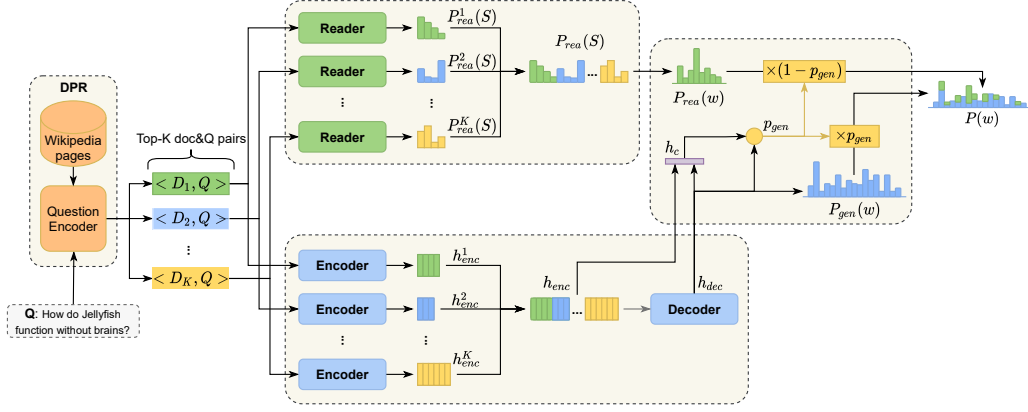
DPR

Wikipedia pages

Question Encoder

Q: How do Jellyfish function without brains?

Top-K doc&Q pairs

$< D_1, Q >$

$< D_2, Q >$

⋮

$< D_K, Q >$

Reader

Reader

⋮

Reader

$P_{rea}^1(S)$

$P_{rea}^2(S)$

⋮

$P_{rea}^K(S)$

$P_{rea}(S)$

...

$P_{rea}(w)$

$\times(1-p_{gen})$

$p_{gen}$

$\times p_{gen}$

$h_c$

$P_{gen}(w)$

$P(w)$

Encoder

Encoder

⋮

Encoder

$h_{enc}^1$

$h_{enc}^2$

$h_{enc}^K$

$h_{enc}$

...

Decoder

$h_{dec}$